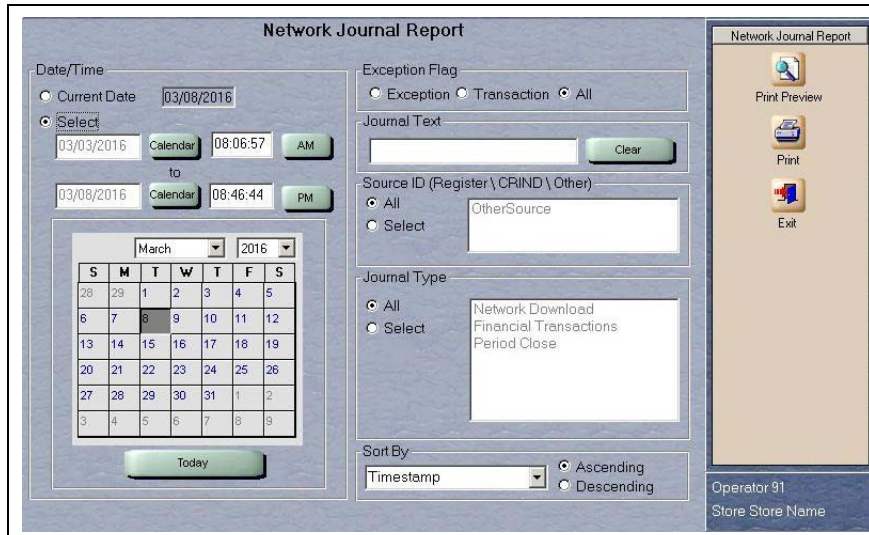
Network Journal Report

Date/Time
Current Date 03/08/2016
Select
03/03/2016 Calendar 08:06:57 AM
to
03/08/2016 Calendar 08:46:44 PM

March 2016

| S | M | T | W | T | F | S |
|---|---|---|---|---|---|---|
| 28 | 29 | 1 | 2 | 3 | 4 | 5 |
| 6 | 7 | 8 | 9 | 10 | 11 | 12 |
| 13 | 14 | 15 | 16 | 17 | 18 | 19 |
| 20 | 21 | 22 | 23 | 24 | 25 | 26 |
| 27 | 28 | 29 | 30 | 31 | 1 | 2 |
| 3 | 4 | 5 | 6 | 7 | 8 | 9 |

Today

Exception Flag
Exception Transaction All

Journal Text
Clear

Source ID (Register \ CRIND \ Other)
All
Select
OtherSource

Journal Type
All
Select
Network Download
Financial Transactions
Period Close

Sort By
Timestamp
Ascending
Descending

Network Journal Report
Print Preview
Print
Exit

Operator 91
Store Store Name